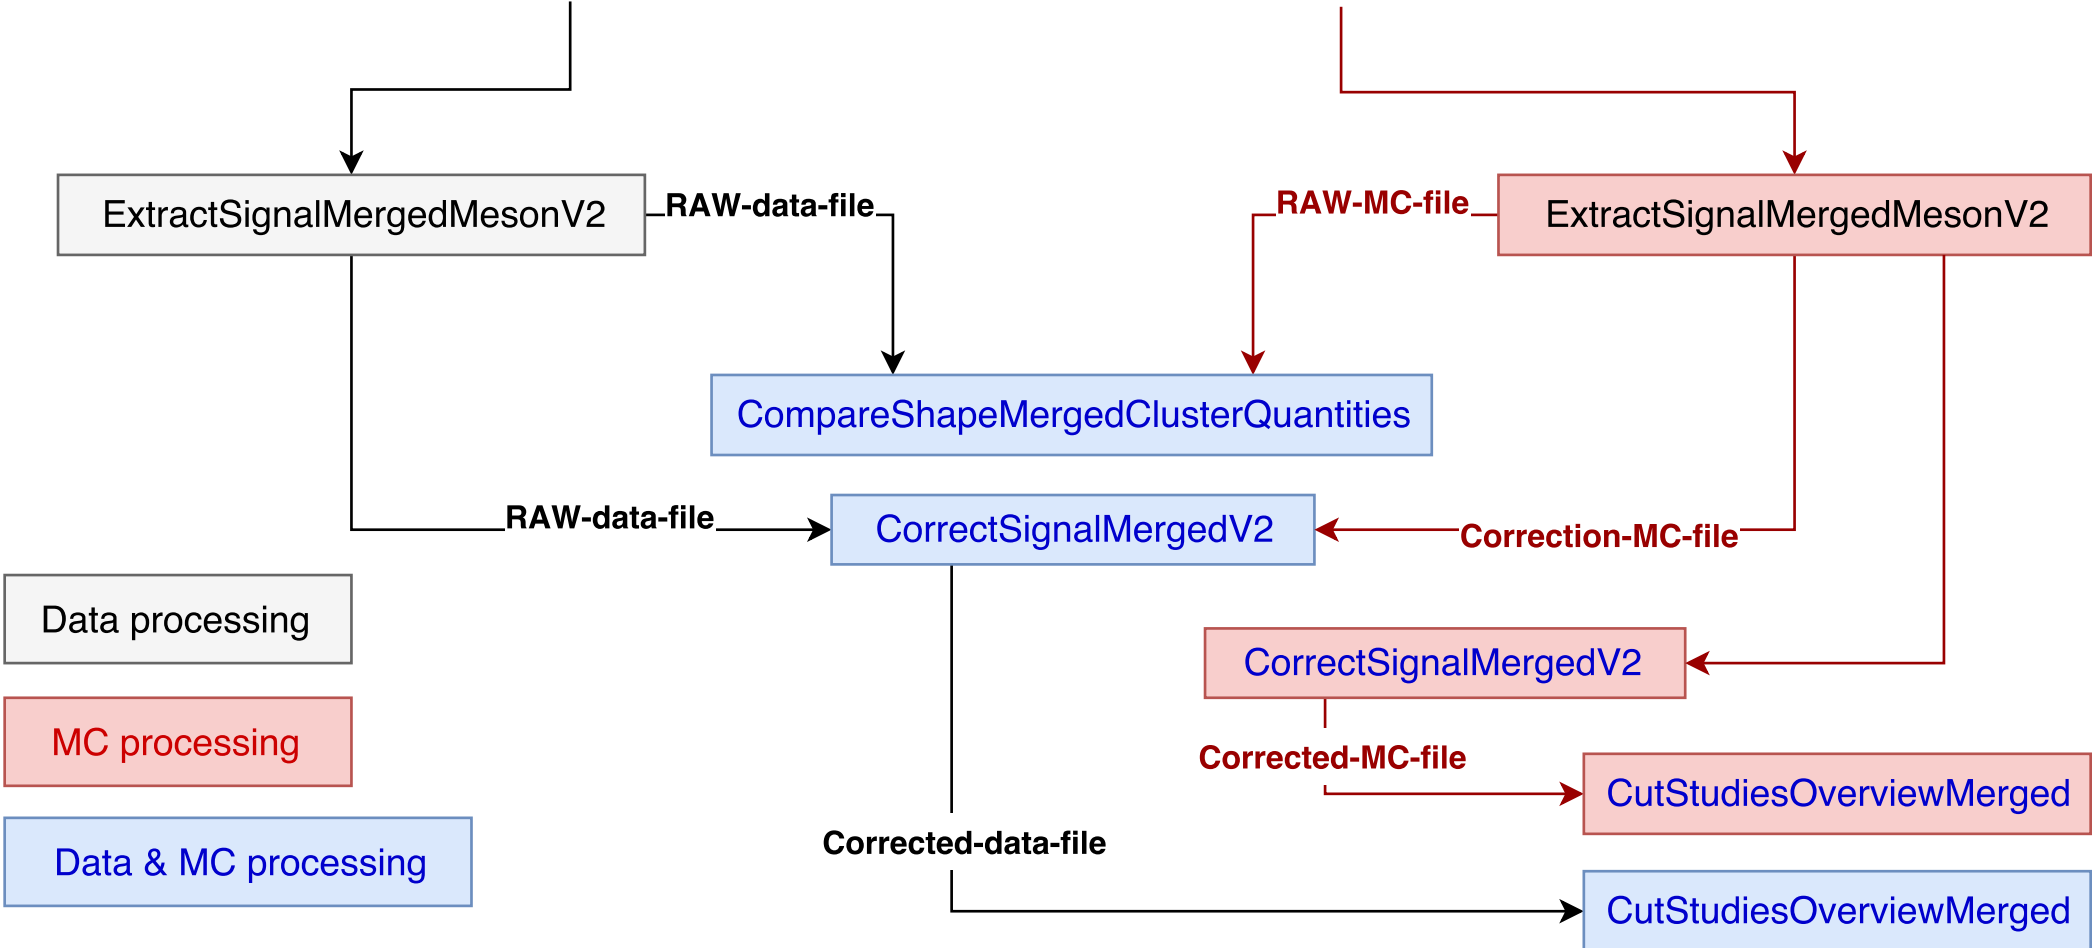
ExtractSignalMergedMesonV2

RAW-data-file

RAW-MC-file

ExtractSignalMergedMesonV2

CompareShapeMergedClusterQuantities

RAW-data-file

CorrectSignalMergedV2

Correction-MC-file

Data processing

CorrectSignalMergedV2

MC processing

Corrected-MC-file

CutStudiesOverviewMerged

Data & MC processing

Corrected-data-file

CutStudiesOverviewMerged